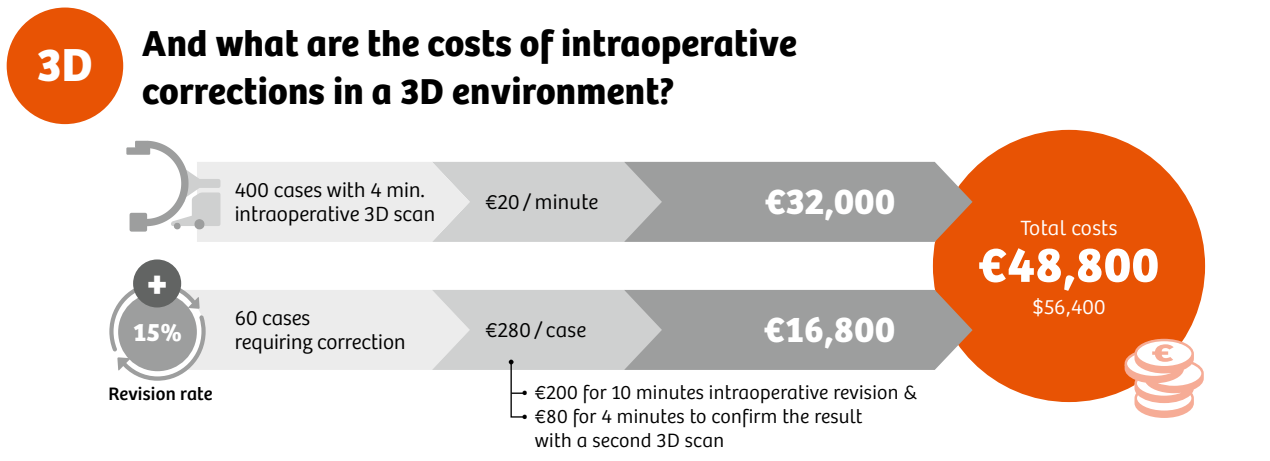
3D

And what are the costs of intraoperative corrections in a 3D environment?

400 cases with 4 min. intraoperative 3D scan

€20 / minute

€32,000

+

15%

Revision rate

60 cases requiring correction

€280 / case

€16,800

€200 for 10 minutes intraoperative revision &

€80 for 4 minutes to confirm the result with a second 3D scan

Total costs

€48,800

$56,400

€